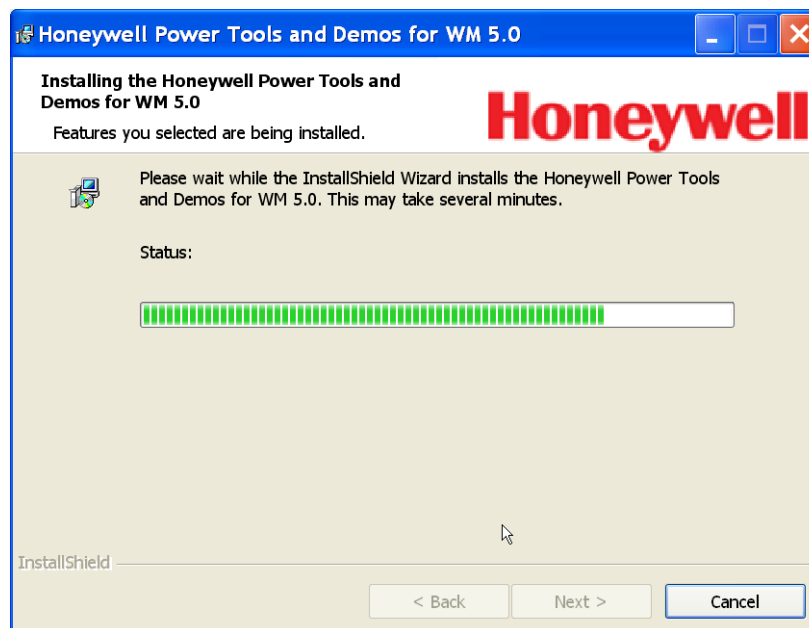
Honeywell Power Tools and Demos for WM 5.0

Installing the Honeywell Power Tools and Demos for WM 5.0

Features you selected are being installed.

Honeywell

Please wait while the InstallShield Wizard installs the Honeywell Power Tools and Demos for WM 5.0. This may take several minutes.

Status:

InstallShield

< Back

Next >

Cancel